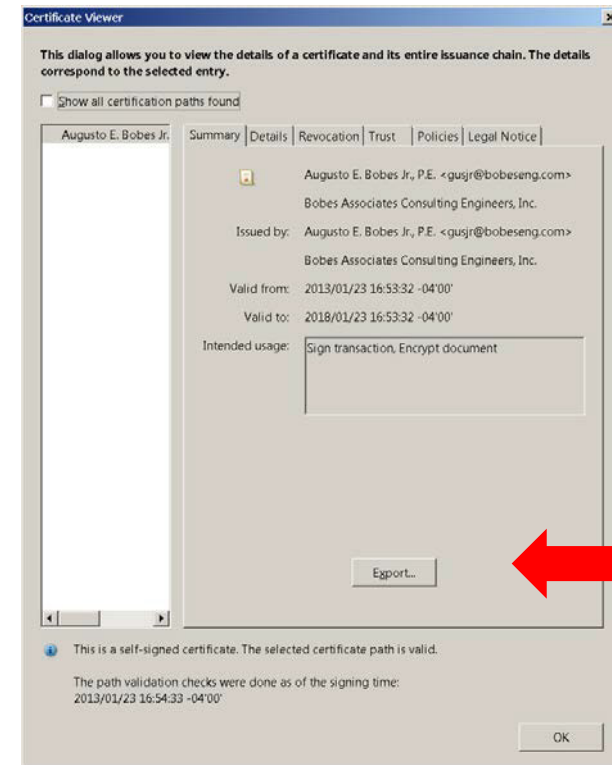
Certificate Viewer

x

This dialog allows you to view the details of a certificate and its entire issuance chain. The details correspond to the selected entry.

Show all certification paths found

Augusto E. Bobes Jr.

Summary | Details | Revocation | Trust | Policies | Legal Notice

Augusto E. Bobes Jr., P.E. <gusjr@bobeseng.com>

Bobes Associates Consulting Engineers, Inc.

Issued by: Augusto E. Bobes Jr., P.E. <gusjr@bobeseng.com>

Bobes Associates Consulting Engineers, Inc.

Valid from: 2013/01/23 16:53:32 -04'00'

Valid to: 2018/01/23 16:53:32 -04'00'

Intended usage: Sign transaction, Encrypt document

Export...

This is a self-signed certificate. The selected certificate path is valid.

The path validation checks were done as of the signing time:
2013/01/23 16:54:33 -04'00'

OK